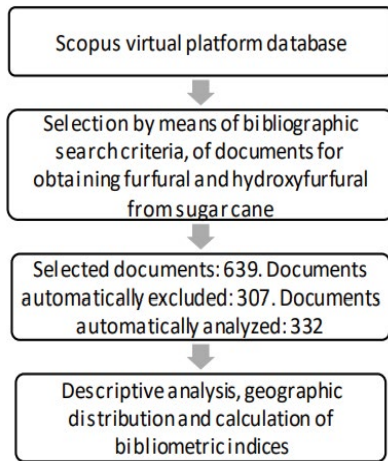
Scopus virtual platform database

Selection by means of bibliographic search criteria, of documents for obtaining furfural and hydroxyfurfural from sugar cane

Selected documents: 639. Documents automatically excluded: 307. Documents automatically analyzed: 332

Descriptive analysis, geographic distribution and calculation of bibliometric indices